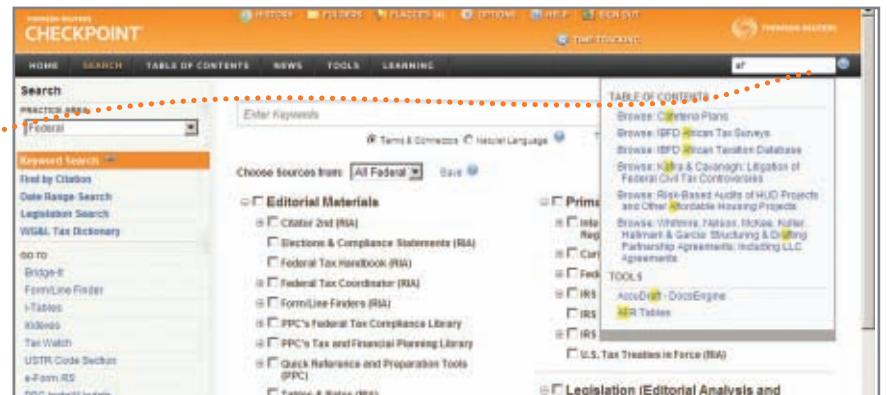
THOMSON REUTERS
CHECKPOINT

HISTORY FOLDERS FLAGGED (4) OPTIONS HELP SIGN OUT
TIME TRACKING
THOMSON REUTERS

HOME SEARCH TABLE OF CONTENTS NEWS TOOLS LEARNING

af

Search
PRACTICE AREA
Federal

Keyword Search
Find by Citation
Date Range Search
Legislation Search
WG&L Tax Dictionary

GO TO
Bridge-It
Form/Line Finder
i-Tables
Indexes
Tax Watch
USTR Code Section
e-Form RS
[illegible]

Enter Keywords

Terms & Connectors Natural Language

Choose sources from: All Federal Save

Editorial Materials
Citator 2nd (RIA)
Elections & Compliance Statements (RIA)
Federal Tax Handbook (RIA)
Federal Tax Coordinator (RIA)
Form/Line Finders (RIA)
PPC's Federal Tax Compliance Library
PPC's Tax and Financial Planning Library
Quick Reference and Preparation Tools (PPC)
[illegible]

Prima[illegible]
Inte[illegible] Reg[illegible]
Cur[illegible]
Fed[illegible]
IRS
IRS
IRS
U.S. Tax Treaties in Force (RIA)

Legislation (Editorial Analysis and

TABLE OF CONTENTS
Browse: Cafeteria Plans
Browse: IBFD African Tax Surveys
Browse: IBFD African Taxation Database
Browse: Kafka & Cavanagh: Litigation of Federal Civil Tax Controversies
Browse: Risk-Based Audits of HUD Projects and Other Affordable Housing Projects
Browse: Whitmire, Nelson, McKee, Keller, Hallmark & Garcia: Structuring & Drafting Partnership Agreements: Including LLC Agreements

TOOLS
AccuDraft - DocsEngine
AFR Tables